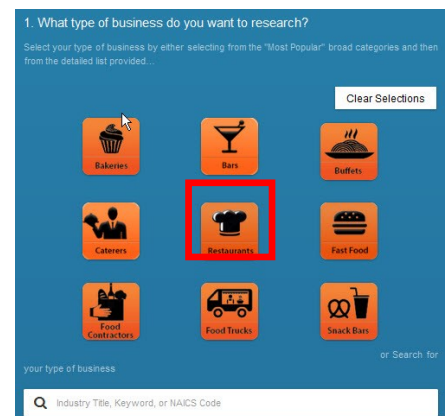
1. What type of business do you want to research?

Select your type of business by either selecting from the "Most Popular" broad categories and then from the detailed list provided...

Clear Selections

Bakeries

Bars

Buffets

Caterers

Restaurants

Fast Food

Food Contractors

Food Trucks

Snack Bars

or Search for your type of business

Industry Title, Keyword, or NAICS Code